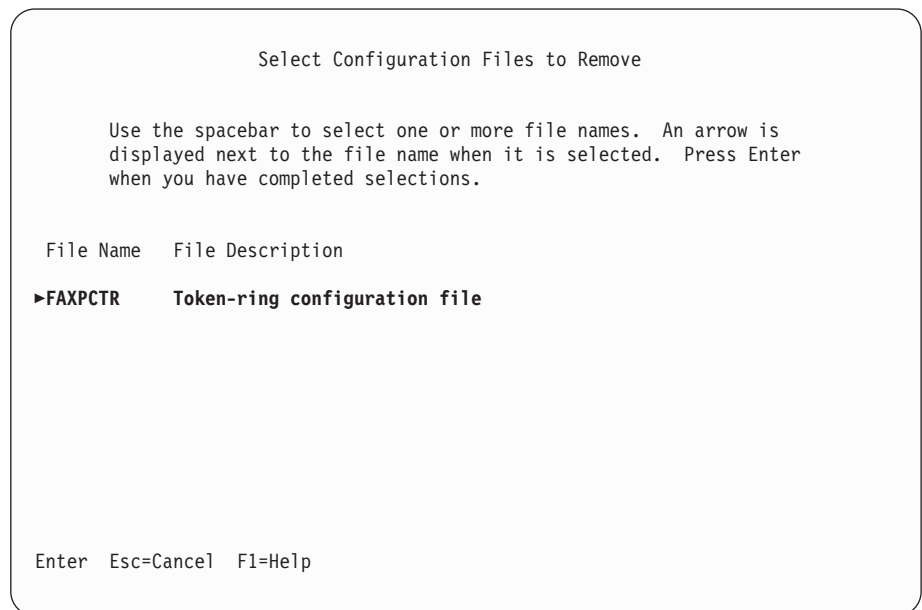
Select Configuration Files to Remove

Use the spacebar to select one or more file names. An arrow is displayed next to the file name when it is selected. Press Enter when you have completed selections.

File Name File Description

►FAXPCTR Token-ring configuration file

Enter Esc=Cancel F1=Help